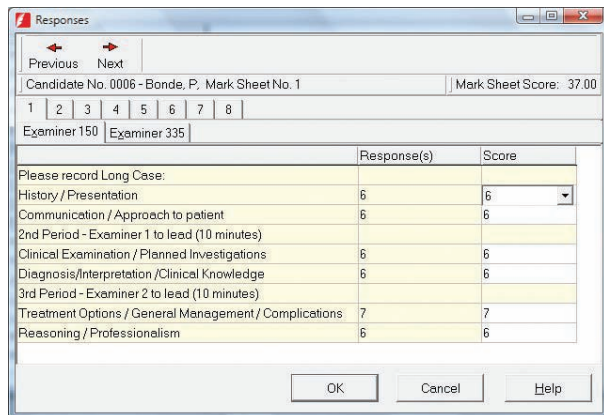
Responses

Previous Next

Candidate No. 0006 - Bonde, P, Mark Sheet No. 1 | Mark Sheet Score: 37.00

1 2 3 4 5 6 7 8

Examiner 150 Examiner 335

| | Response(s) | Score |
|---|---|---|
| Please record Long Case: | | |
| History / Presentation | 6 | 6 |
| Communication / Approach to patient | 6 | 6 |
| 2nd Period - Examiner 1 to lead (10 minutes) | | |
| Clinical Examination / Planned Investigations | 6 | 6 |
| Diagnosis/Interpretation /Clinical Knowledge | 6 | 6 |
| 3rd Period - Examiner 2 to lead (10 minutes) | | |
| Treatment Options / General Management / Complications | 7 | 7 |
| Reasoning / Professionalism | 6 | 6 |

OK Cancel Help